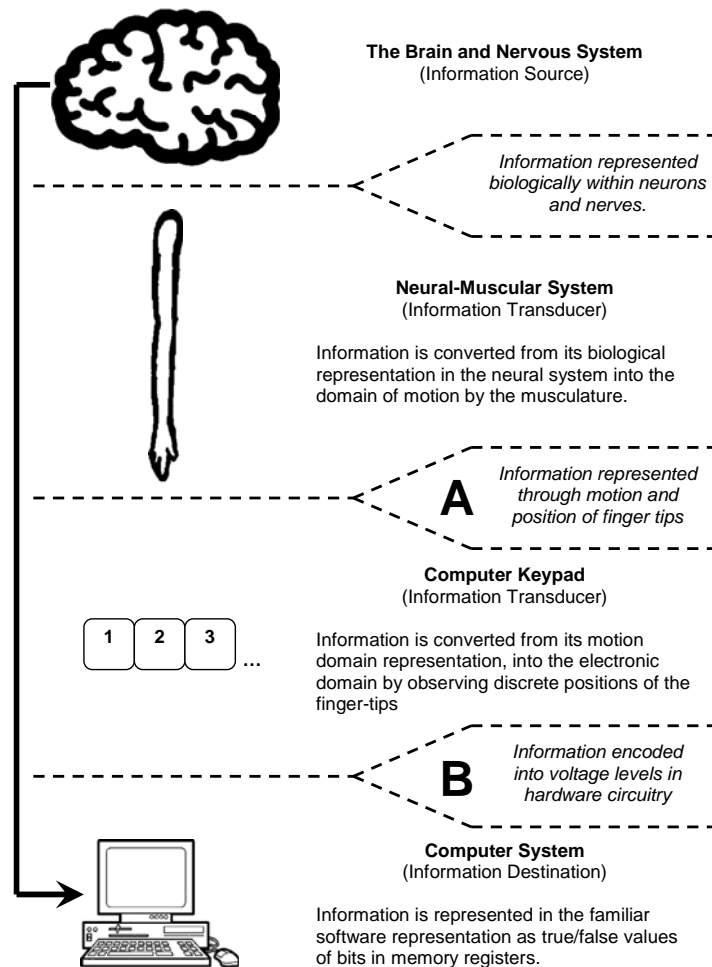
**The Brain and Nervous System**
(Information Source)

*Information represented biologically within neurons and nerves.*

**Neural-Muscular System**
(Information Transducer)

Information is converted from its biological representation in the neural system into the domain of motion by the musculature.

**A**

*Information represented through motion and position of finger tips*

**Computer Keypad**
(Information Transducer)

1 2 3 …

Information is converted from its motion domain representation, into the electronic domain by observing discrete positions of the finger-tips

**B**

*Information encoded into voltage levels in hardware circuitry*

**Computer System**
(Information Destination)

Information is represented in the familiar software representation as true/false values of bits in memory registers.